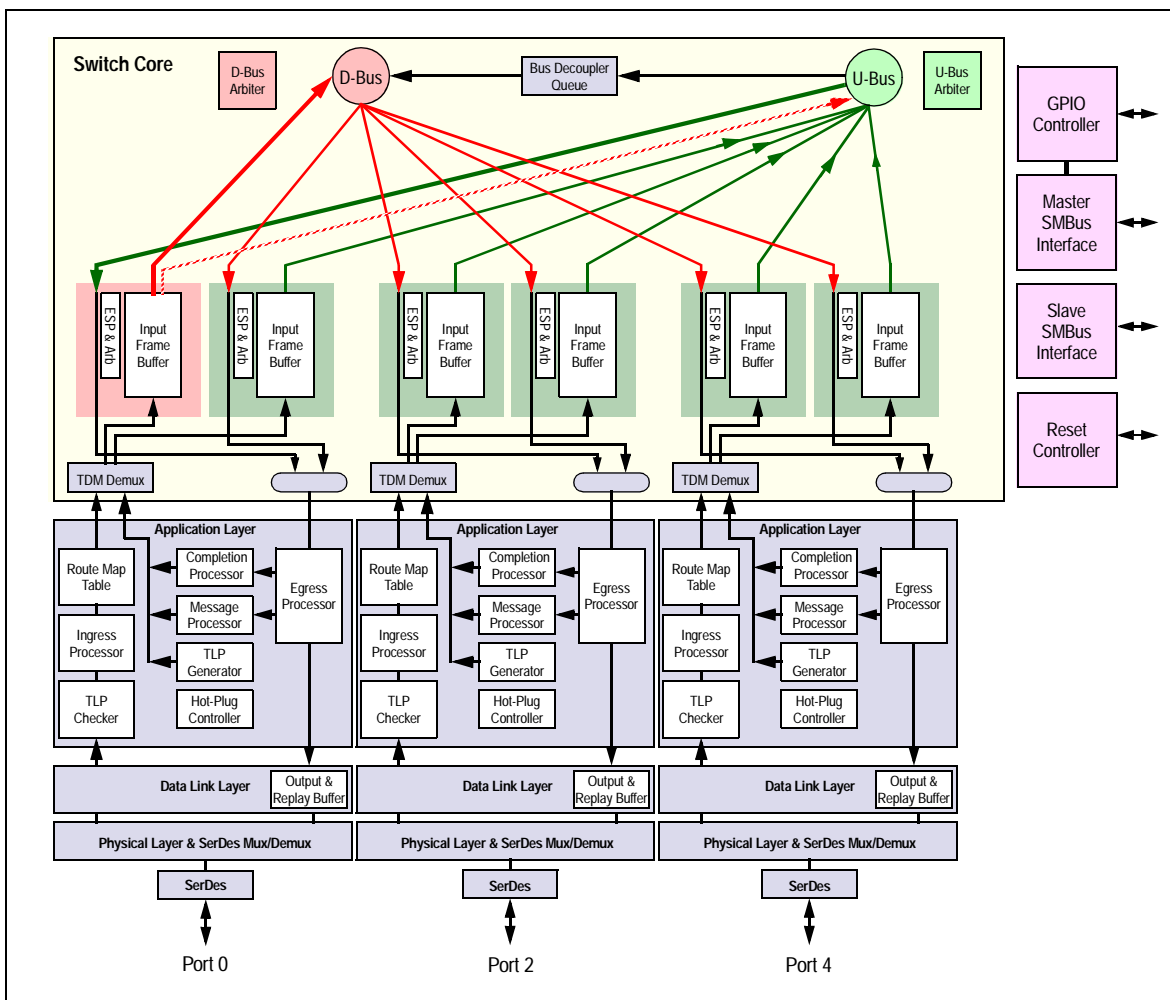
Switch Core

D-Bus Arbiter

D-Bus

Bus Decoupler Queue

U-Bus

U-Bus Arbiter

ESP & Arb

Input Frame Buffer

ESP & Arb

Input Frame Buffer

ESP & Arb

Input Frame Buffer

ESP & Arb

Input Frame Buffer

ESP & Arb

Input Frame Buffer

ESP & Arb

Input Frame Buffer

TDM Demux

TDM Demux

TDM Demux

GPIO Controller

Master SMBus Interface

Slave SMBus Interface

Reset Controller

Application Layer

Route Map Table

Completion Processor

Egress Processor

Message Processor

Ingress Processor

TLP Generator

TLP Checker

Hot-Plug Controller

Application Layer

Route Map Table

Completion Processor

Egress Processor

Message Processor

Ingress Processor

TLP Generator

TLP Checker

Hot-Plug Controller

Application Layer

Route Map Table

Completion Processor

Egress Processor

Message Processor

Ingress Processor

TLP Generator

TLP Checker

Hot-Plug Controller

Data Link Layer

Output & Replay Buffer

Data Link Layer

Output & Replay Buffer

Data Link Layer

Output & Replay Buffer

Physical Layer & SerDes Mux/Demux

Physical Layer & SerDes Mux/Demux

Physical Layer & SerDes Mux/Demux

SerDes

SerDes

SerDes

Port 0

Port 2

Port 4